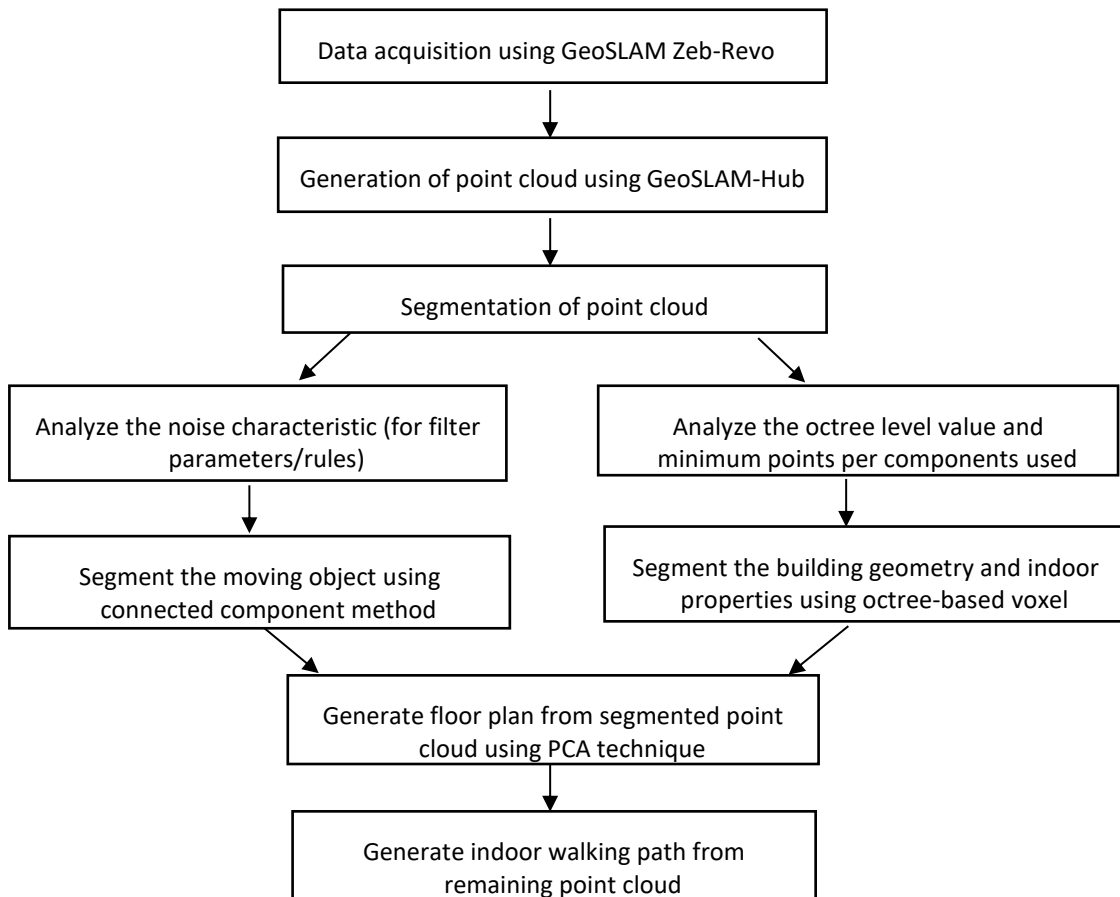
Data acquisition using GeoSLAM Zeb-Revo

Generation of point cloud using GeoSLAM-Hub

Segmentation of point cloud

Analyze the noise characteristic (for filter parameters/rules)

Segment the moving object using connected component method

Analyze the octree level value and minimum points per components used

Segment the building geometry and indoor properties using octree-based voxel

Generate floor plan from segmented point cloud using PCA technique

Generate indoor walking path from remaining point cloud